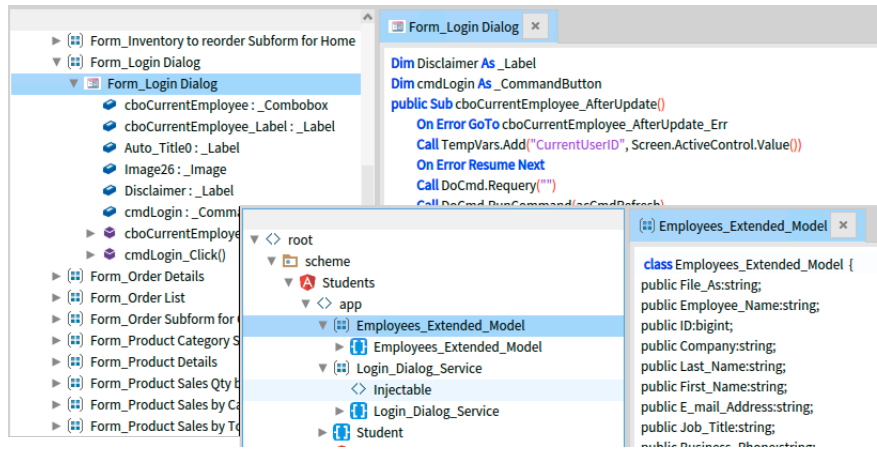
Form_Inventory to reorder Subform for Home
Form_Login Dialog
Form_Login Dialog
cboCurrentEmployee : _Combobox
cboCurrentEmployee_Label : _Label
Auto_Title0 : _Label
Image26 : _Image
Disclaimer : _Label
cmdLogin : _Comma
cboCurrentEmploye
cmdLogin_Click()
Form_Order Details
Form_Order List
Form_Order Subform for
Form_Product Category S
Form_Product Details
Form_Product Sales Qty b
Form_Product Sales by Ca
Form_Product Sales by To

Form_Login Dialog ×

Dim Disclaimer As _Label
Dim cmdLogin As _CommandButton
public Sub cboCurrentEmployee_AfterUpdate()
On Error GoTo cboCurrentEmployee_AfterUpdate_Err
Call TempVars.Add("CurrentUserID", Screen.ActiveControl.Value())
On Error Resume Next
Call DoCmd.Requery("")
Call DoCmd.RunCommand(acCmdRefresh)

root
scheme
Students
app
Employees_Extended_Model
Employees_Extended_Model
Login_Dialog_Service
Injectable
Login_Dialog_Service
Student

Employees_Extended_Model ×

class Employees_Extended_Model {
public File_As:string;
public Employee_Name:string;
public ID:bigint;
public Company:string;
public Last_Name:string;
public First_Name:string;
public E_mail_Address:string;
public Job_Title:string;
public Business_Phone:string;